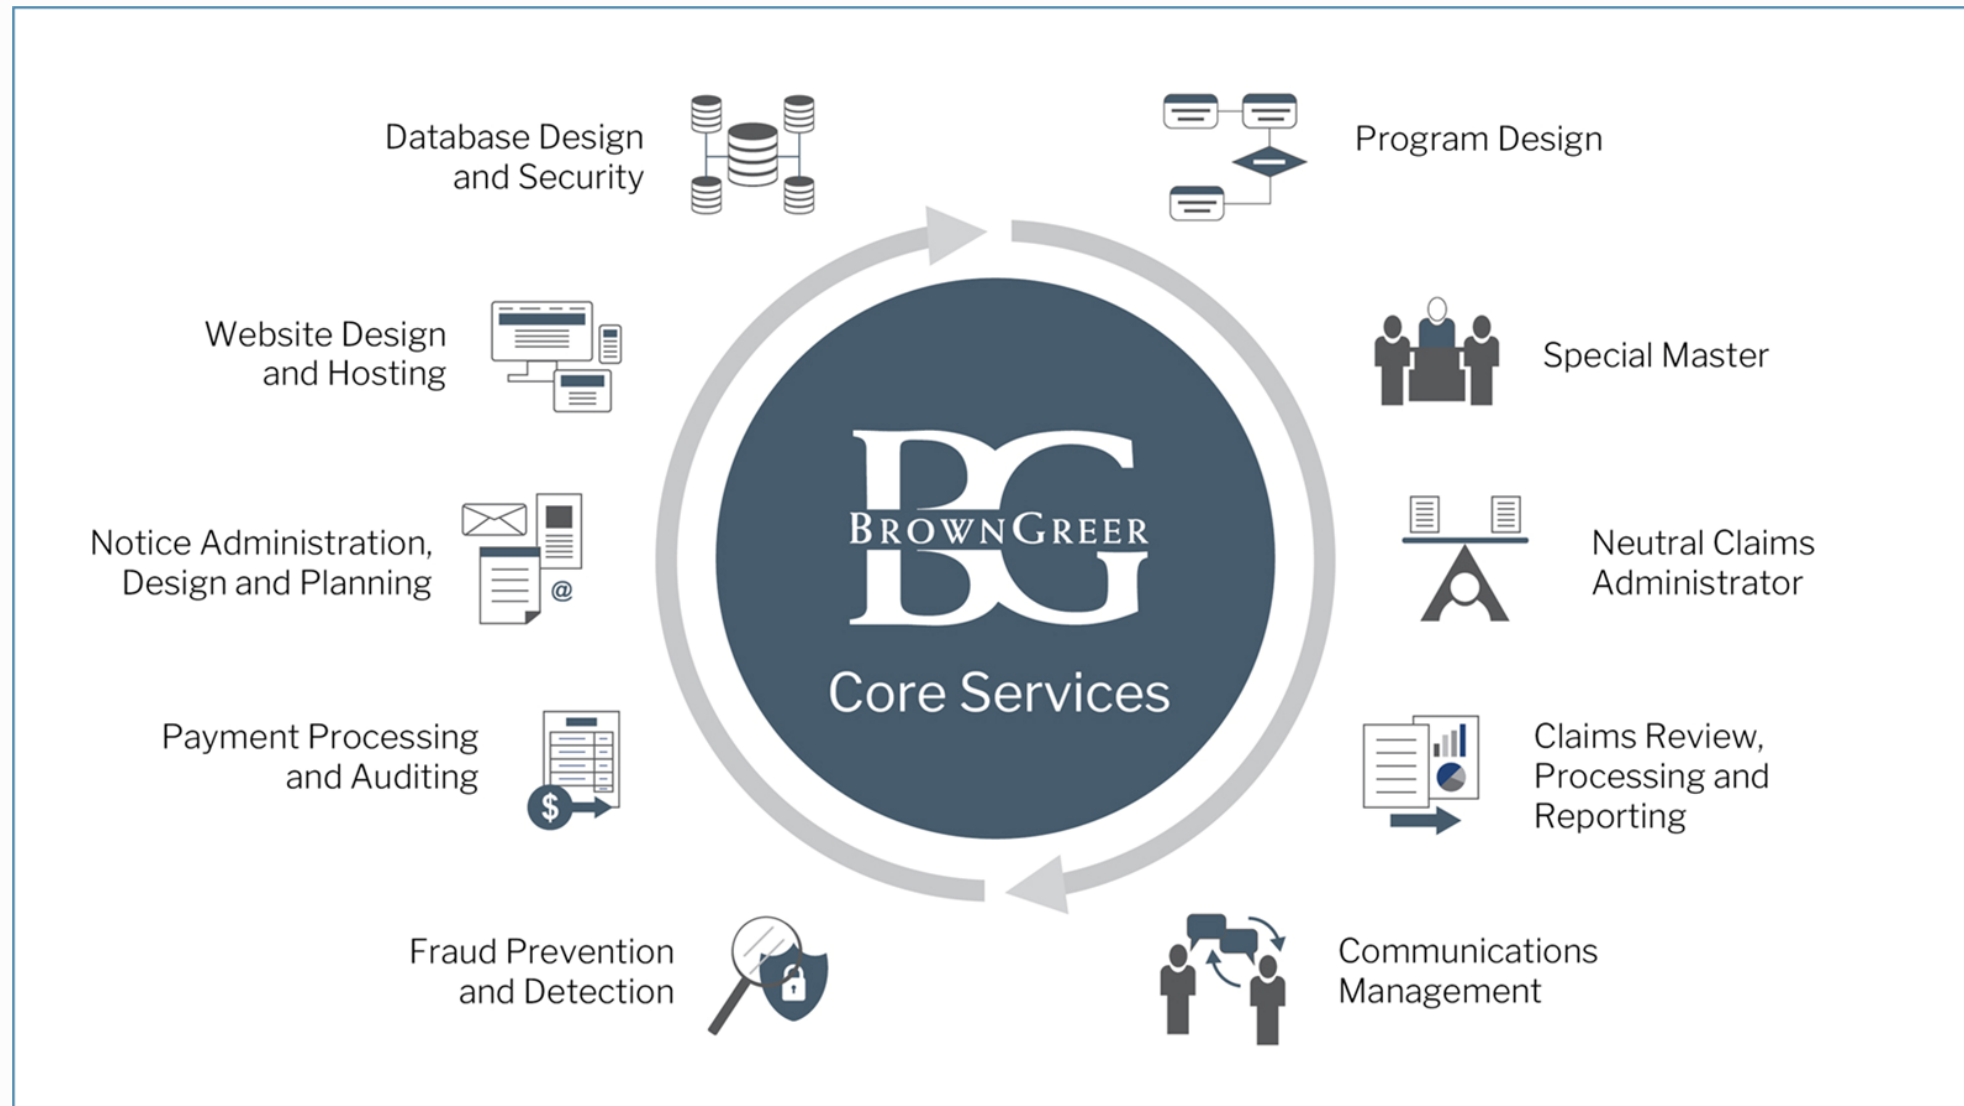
Database Design and Security

Program Design

Website Design and Hosting

Special Master

Notice Administration, Design and Planning

@

BG
BROWNGREER

Core Services

Neutral Claims Administrator

Payment Processing and Auditing

$

Claims Review, Processing and Reporting

Fraud Prevention and Detection

Communications Management